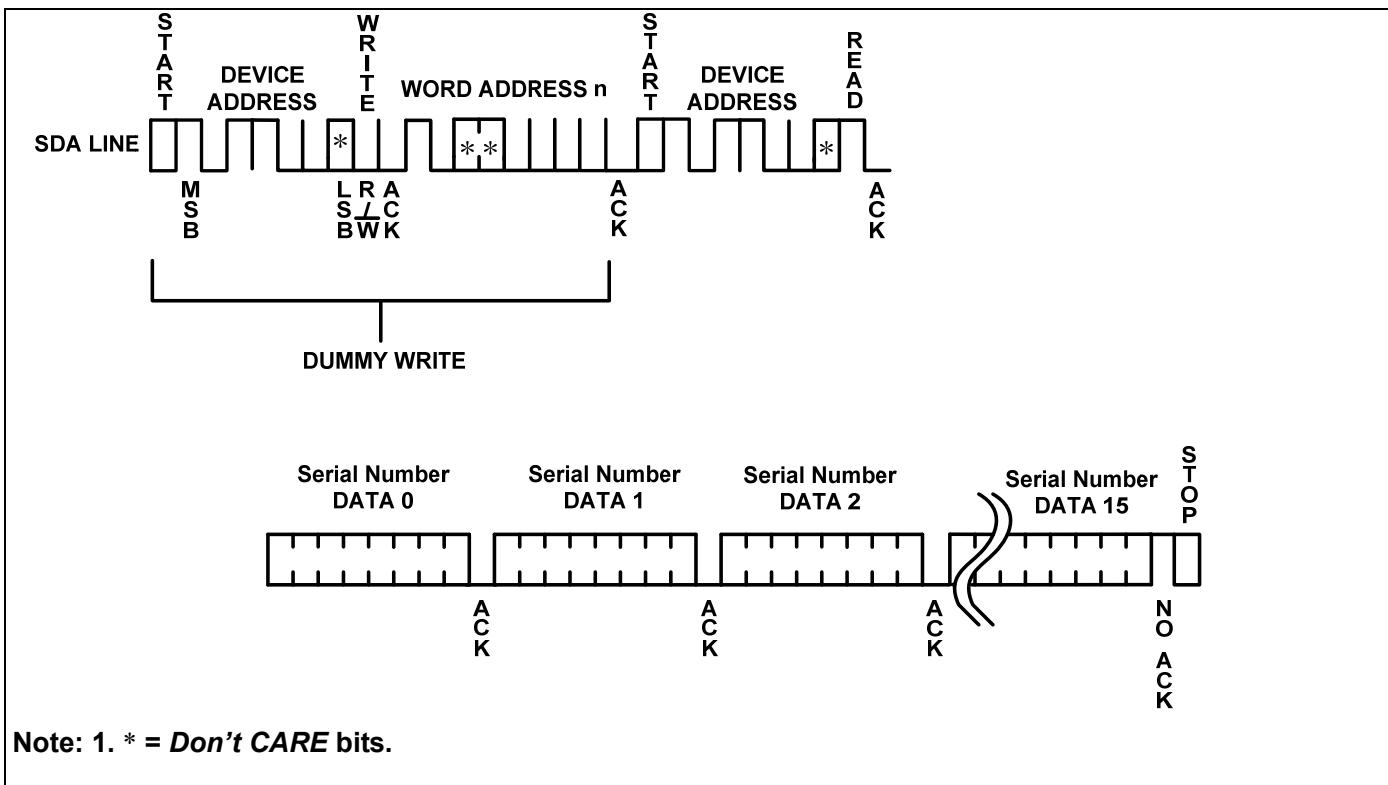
START
DEVICE ADDRESS
WRITE
WORD ADDRESS n
START
DEVICE ADDRESS
READ

SDA LINE
*
* *
*

MSB
LSB
R/$\overline{W}$
ACK
ACK
ACK

DUMMY WRITE

Serial Number DATA 0
Serial Number DATA 1
Serial Number DATA 2
Serial Number DATA 15
STOP

ACK
ACK
ACK
NO ACK

Note: 1. * = *Don't CARE* bits.